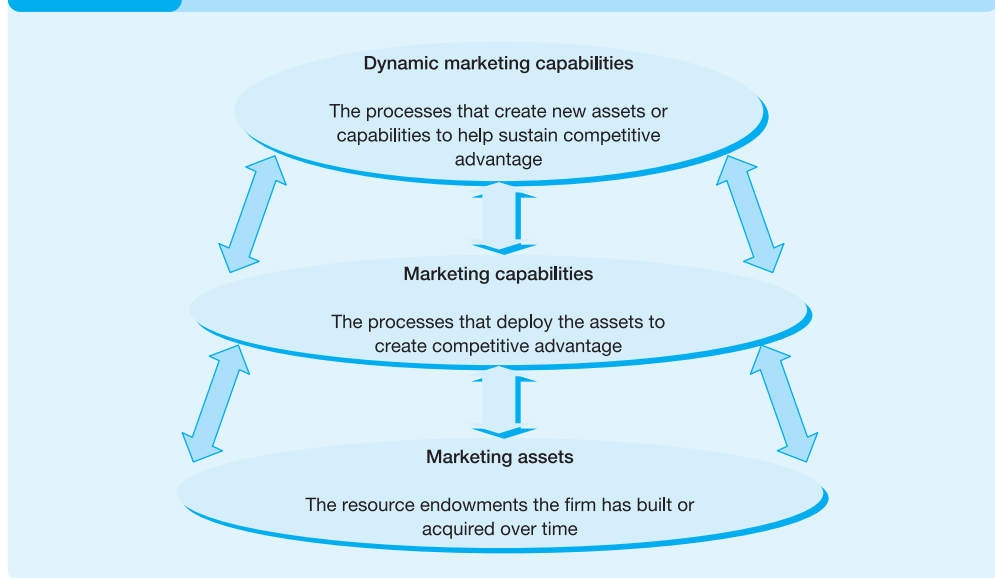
Dynamic marketing capabilities

The processes that create new assets or capabilities to help sustain competitive advantage

Marketing capabilities

The processes that deploy the assets to create competitive advantage

Marketing assets

The resource endowments the firm has built or acquired over time